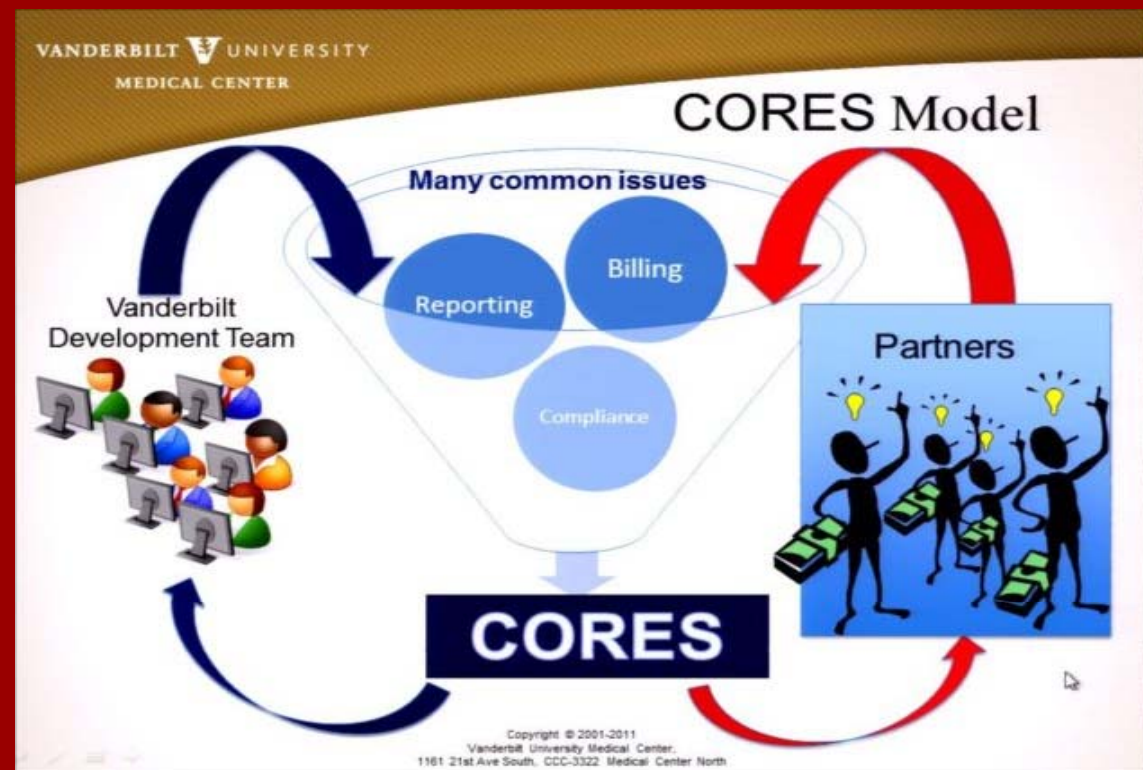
VANDERBILT UNIVERSITY
MEDICAL CENTER

CORES Model

Many common issues

Billing

Reporting

Compliance

Vanderbilt Development Team

Partners

CORES

Copyright © 2001-2011
Vanderbilt University Medical Center,
1161 21st Ave South, CCC-3322 Medical Center North